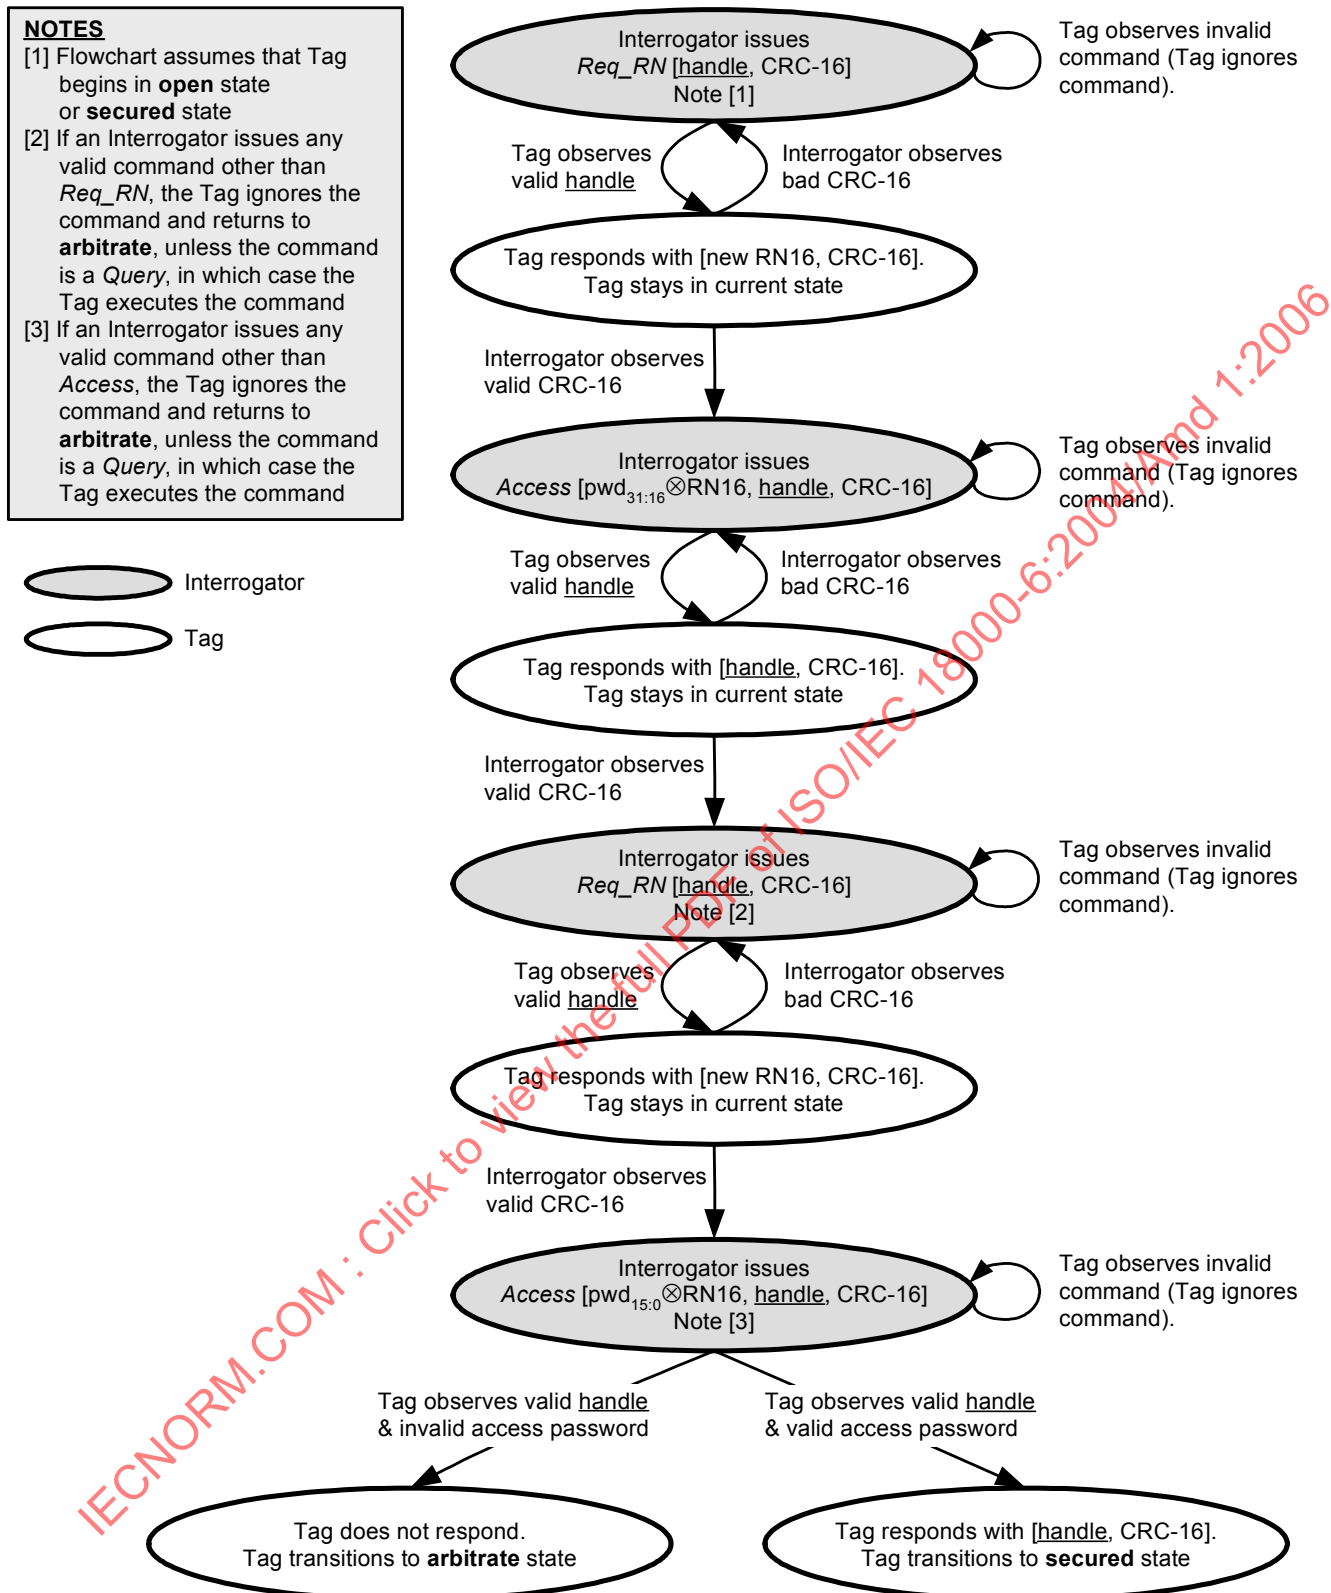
NOTES
[1] Flowchart assumes that Tag begins in **open** state or **secured** state
[2] If an Interrogator issues any valid command other than *Req_RN*, the Tag ignores the command and returns to **arbitrate**, unless the command is a *Query*, in which case the Tag executes the command
[3] If an Interrogator issues any valid command other than *Access*, the Tag ignores the command and returns to **arbitrate**, unless the command is a *Query*, in which case the Tag executes the command

Interrogator
Tag

Interrogator issues *Req_RN* [handle, CRC-16] Note [1]

Tag observes invalid command (Tag ignores command).

Tag observes valid handle

Interrogator observes bad CRC-16

Tag responds with [new RN16, CRC-16]. Tag stays in current state

Interrogator observes valid CRC-16

Interrogator issues *Access* [pwd$_{31:16}$⊗RN16, handle, CRC-16]

Tag observes invalid command (Tag ignores command).

Tag observes valid handle

Interrogator observes bad CRC-16

Tag responds with [handle, CRC-16]. Tag stays in current state

Interrogator observes valid CRC-16

Interrogator issues *Req_RN* [handle, CRC-16] Note [2]

Tag observes invalid command (Tag ignores command).

Tag observes valid handle

Interrogator observes bad CRC-16

Tag responds with [new RN16, CRC-16]. Tag stays in current state

Interrogator observes valid CRC-16

Interrogator issues *Access* [pwd$_{15:0}$⊗RN16, handle, CRC-16] Note [3]

Tag observes invalid command (Tag ignores command).

Tag observes valid handle & invalid access password

Tag observes valid handle & valid access password

Tag does not respond. Tag transitions to **arbitrate** state

Tag responds with [handle, CRC-16]. Tag transitions to **secured** state

IECNORM.COM : Click to view the full PDF of ISO/IEC 18000-6:2004/Amd 1:2006